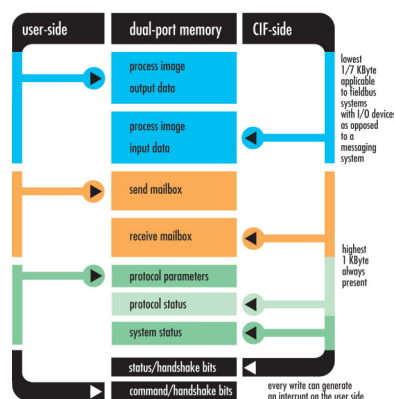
user-side

dual-port memory

CIF-side

process image

output data

process image

input data

lowest 1/7 KByte applicable to fieldbus systems with I/O devices as opposed to a messaging system

send mailbox

receive mailbox

highest 1 KByte always present

protocol parameters

protocol status

system status

status/handshake bits

command/handshake bits

every write can generate an interrupt on the user side